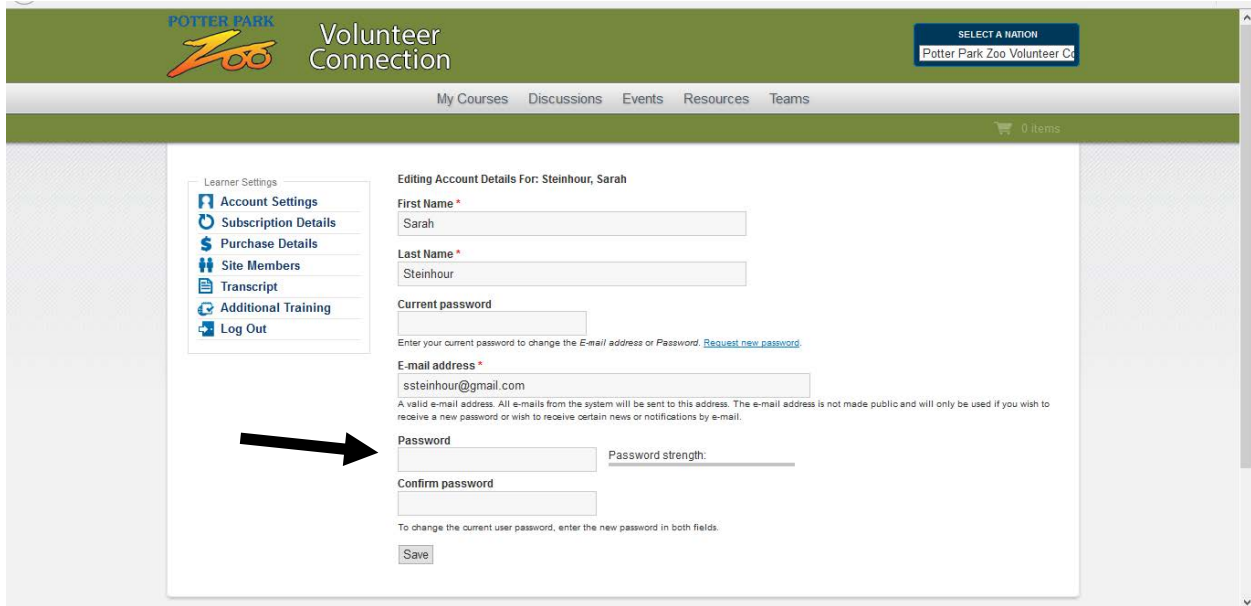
POTTER PARK ZOO

Volunteer Connection

SELECT A NATION
Potter Park Zoo Volunteer Co

My Courses Discussions Events Resources Teams

0 items

Learner Settings
Account Settings
Subscription Details
Purchase Details
Site Members
Transcript
Additional Training
Log Out

Editing Account Details For: Steinhour, Sarah

First Name *
Sarah

Last Name *
Steinhour

Current password

Enter your current password to change the E-mail address or Password. Request new password.

E-mail address *
ssteinhour@gmail.com

A valid e-mail address. All e-mails from the system will be sent to this address. The e-mail address is not made public and will only be used if you wish to receive a new password or wish to receive certain news or notifications by e-mail.

Password

Password strength:

Confirm password

To change the current user password, enter the new password in both fields.

Save